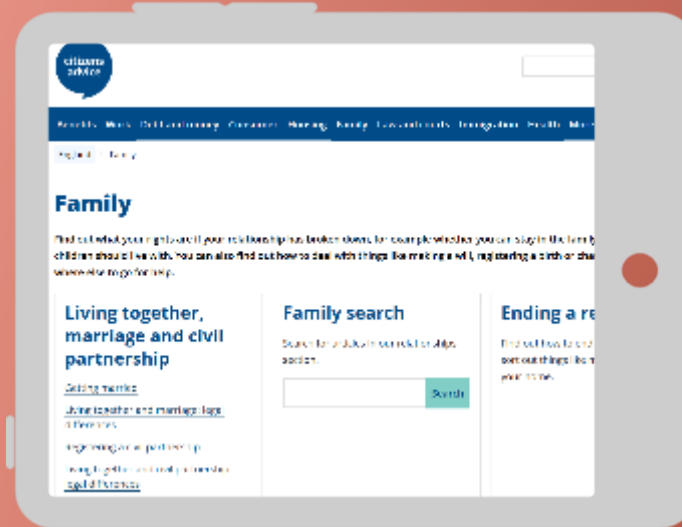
citizens advice

Benefits Work Debt and money Consumer Housing Family Law and courts Immigration Health More

England > Family

Family

Find out what your rights are if your relationship has broken down, for example whether you can stay in the family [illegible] children should live with. You can also find out how to deal with things like making a will, registering a birth or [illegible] where else to go for help.

Living together, marriage and civil partnership

Getting married

Living together and marriage: legal differences

Registering a civil partnership

Living together and civil partnership - legal differences

Family search

Search for articles in our Family help section.

Search

Ending a re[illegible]

Find out how to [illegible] sort out things like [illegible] your home.